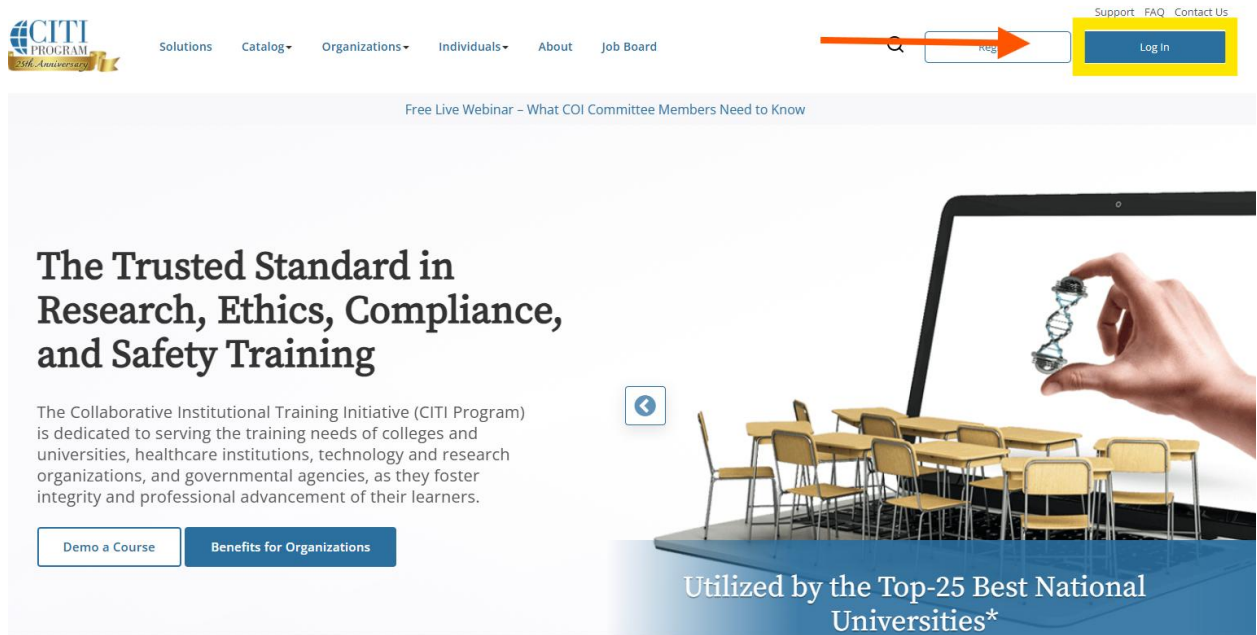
Support FAQ Contact Us

CITI PROGRAM 25th Anniversary

Solutions Catalog Organizations Individuals About Job Board

Reg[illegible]

Log In

Free Live Webinar – What COI Committee Members Need to Know

The Trusted Standard in Research, Ethics, Compliance, and Safety Training

The Collaborative Institutional Training Initiative (CITI Program) is dedicated to serving the training needs of colleges and universities, healthcare institutions, technology and research organizations, and governmental agencies, as they foster integrity and professional advancement of their learners.

Demo a Course

Benefits for Organizations

Utilized by the Top-25 Best National Universities*